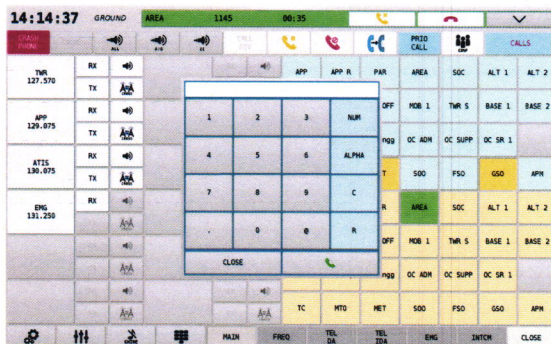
14:14:37 GROUND AREA 1145 00:35

CRASH PHONE ALL A/G GI CALL DIV PRIO CALL CONF CALLS

TWR 127.570 RX TX
APP 129.075 RX TX
ATIS 130.075 RX TX
EMG 131.250 RX

APP APP R PAR AREA SOC ALT 1 ALT 2
OFF MOB 1 TWR S BASE 1 BASE 2
ngg OC ADM OC SUPP OC SR 1
T SOO FSO GSO APN
R AREA SOC ALT 1 ALT 2
OFF MOB 1 TWR S BASE 1 BASE 2
ngg OC ADM OC SUPP OC SR 1
TC MTO MET SOO FSO GSO APN

| 1 | 2 | 3 | NUM |
|---|---|---|---|
| 4 | 5 | 6 | ALPHA |
| 7 | 8 | 9 | C |
| . | 0 | @ | R |

CLOSE

MAIN FREQ TEL DA TEL IDA EMG INTCM CLOSE